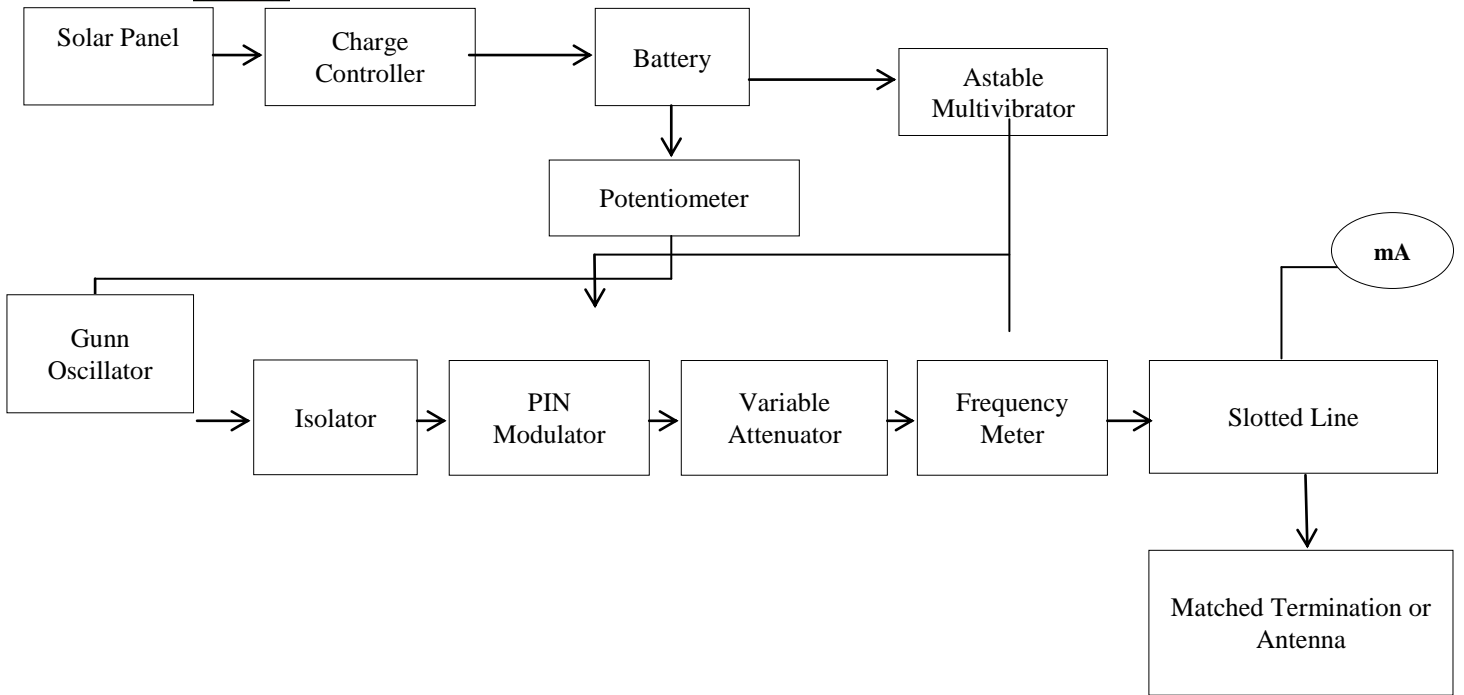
Solar Panel

Charge Controller

Battery

Astable Multivibrator

Potentiometer

mA

Gunn Oscillator

Isolator

PIN Modulator

Variable Attenuator

Frequency Meter

Slotted Line

Matched Termination or Antenna